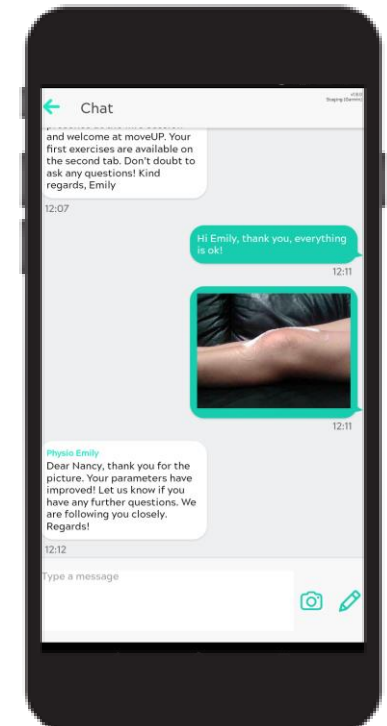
Chat

v0.0.0
Staging (Server)

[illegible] and welcome at moveUP. Your first exercises are available on the second tab. Don't doubt to ask any questions! Kind regards, Emily

12:07

Hi Emily, thank you, everything is ok!

12:11

12:11

Physio Emily
Dear Nancy, thank you for the picture. Your parameters have improved! Let us know if you have any further questions. We are following you closely. Regards!

12:12

Type a message